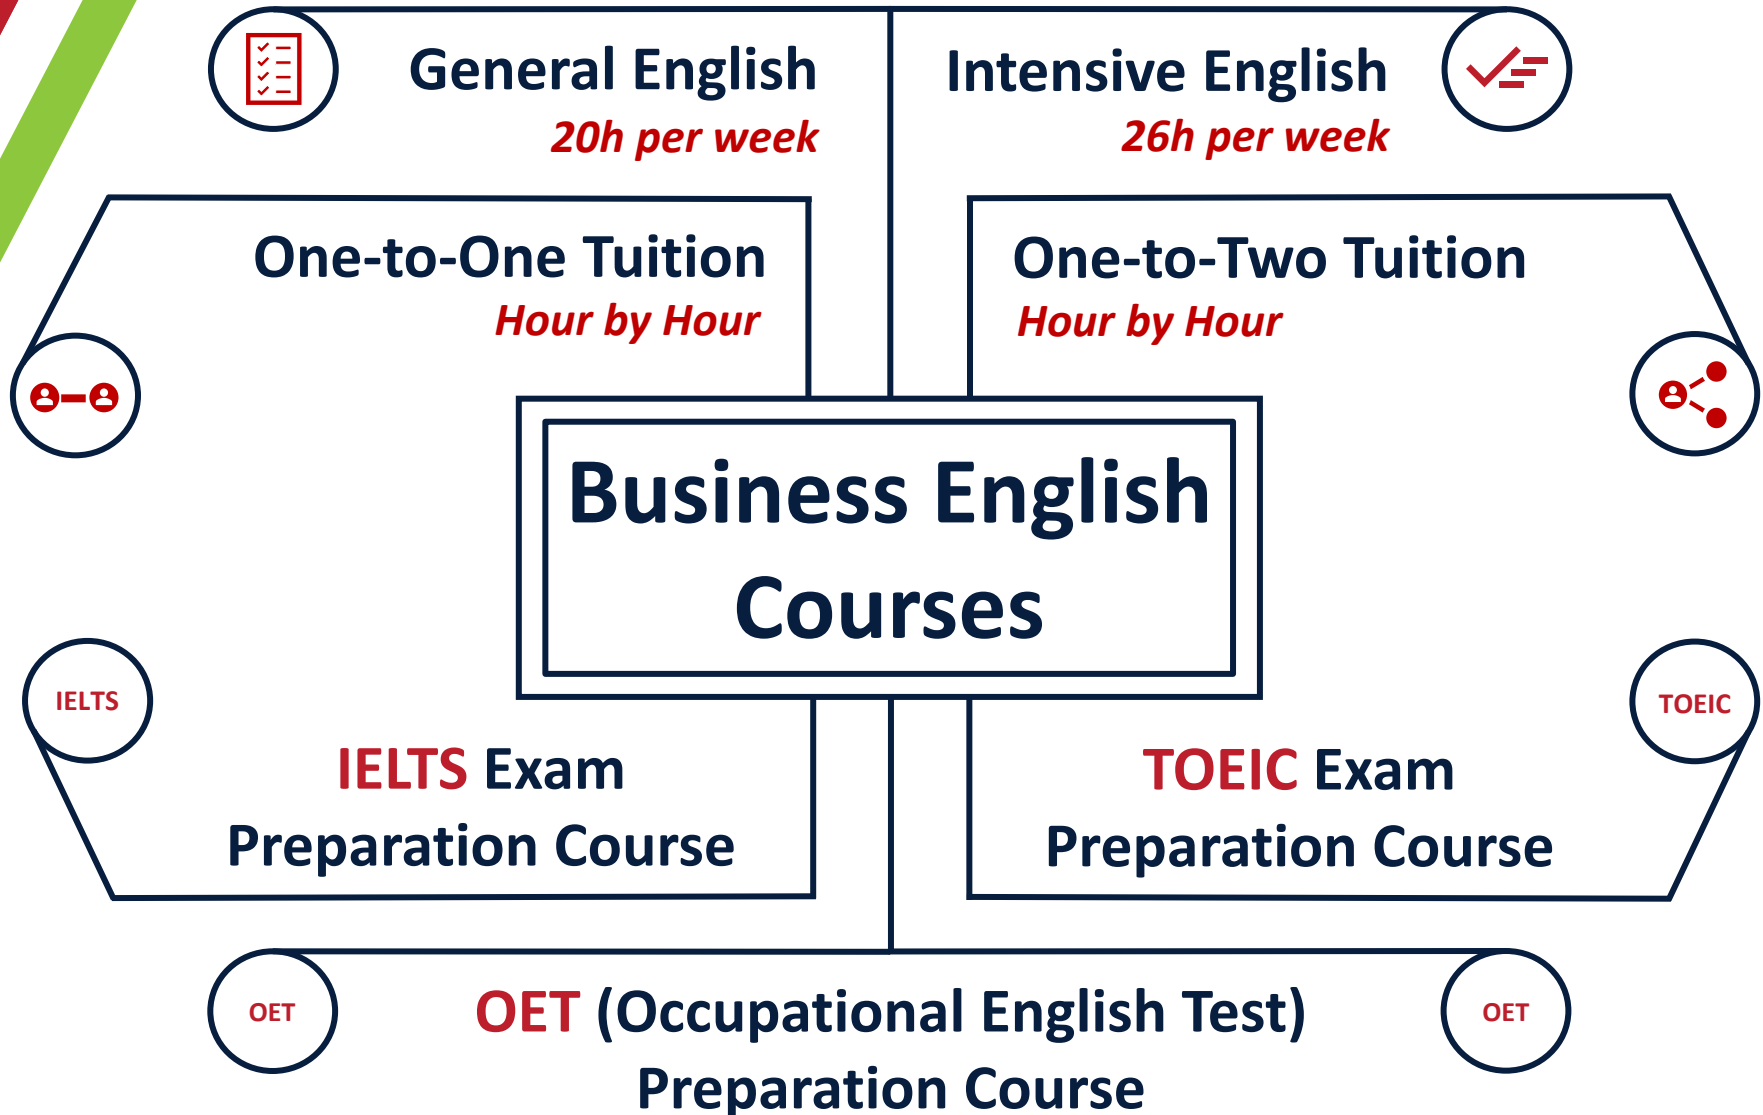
General English
20h per week

Intensive English
26h per week

One-to-One Tuition
Hour by Hour

One-to-Two Tuition
Hour by Hour

Business English Courses

IELTS

IELTS Exam
Preparation Course

TOEIC

TOEIC Exam
Preparation Course

OET

OET (Occupational English Test)
Preparation Course

OET